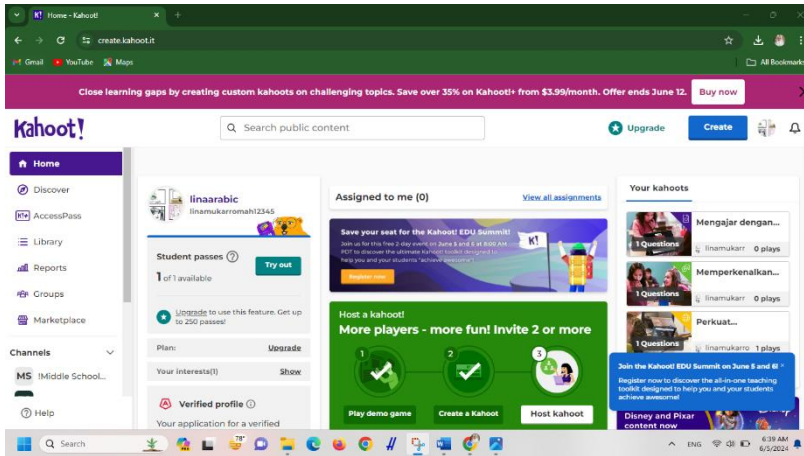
Home - Kahoot!

create.kahoot.it

Gmail YouTube Maps

All Bookmarks

Close learning gaps by creating custom kahoots on challenging topics. Save over 35% on Kahoot!+ from $3.99/month. Offer ends June 12. Buy now

Kahoot!

Search public content

Upgrade Create

Home
Discover
AccessPass
Library
Reports
Groups
Marketplace

Channels
MS !Middle School...

Help

linaarabic
linamukarromah12345

Student passes
1 of 1 available
Try out

Upgrade to use this feature. Get up to 250 passes!

Plan: Upgrade
Your interests(1) Show

Verified profile
Your application for a verified

Assigned to me (0) View all assignments

Save your seat for the Kahoot! EDU Summit!
Join us for this free 2-day event on June 5 and 6 at 8:00 AM PDT to discover the ultimate Kahoot! toolkit designed to help you and your students "achieve awesome"!
Register now

Host a kahoot!
More players - more fun! Invite 2 or more
1 2 3
Play demo game Create a Kahoot Host kahoot

Your kahoots
Mengajar dengan...
1 Questions linamukarr 0 plays
Memperkenalkan...
1 Questions linamukarr 0 plays
Perkuat...
1 Questions linamukarr 1 plays

Join the Kahoot! EDU Summit on June 5 and 6!
Register now to discover the all-in-one teaching toolkit designed to help you and your students achieve awesome!

Disney and Pixar content now

Search
78°
ENG 6:39 AM 6/5/2024